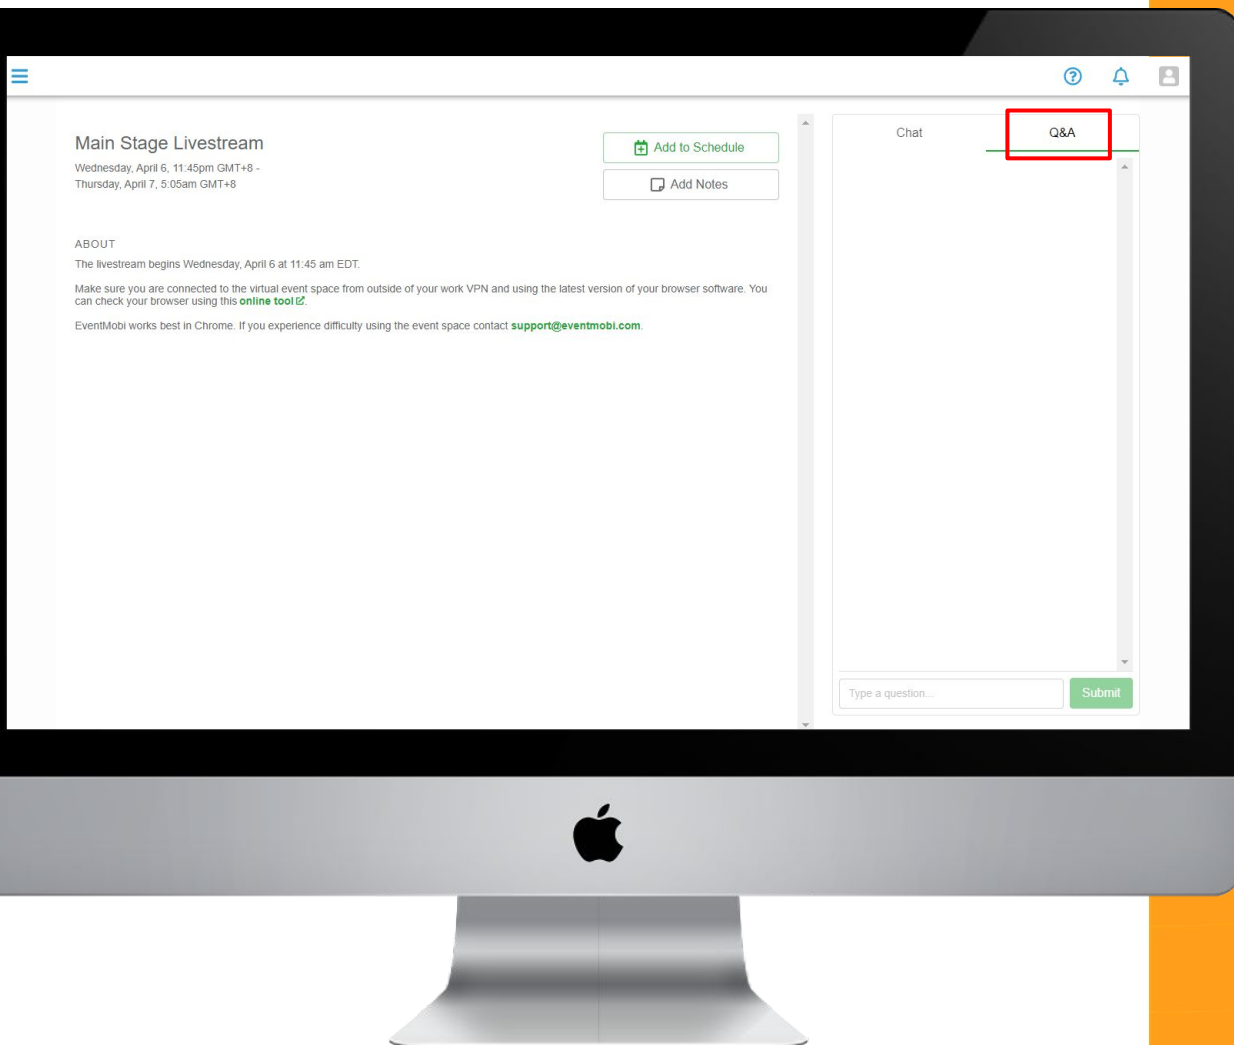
Main Stage Livestream

Wednesday, April 6, 11:45pm GMT+8 - Thursday, April 7, 5:05am GMT+8

Add to Schedule

Add Notes

ABOUT

The livestream begins Wednesday, April 6 at 11:45 am EDT.

Make sure you are connected to the virtual event space from outside of your work VPN and using the latest version of your browser software. You can check your browser using this online tool.

EventMobi works best in Chrome. If you experience difficulty using the event space contact support@eventmobi.com.

Chat

Q&A

Type a question...

Submit